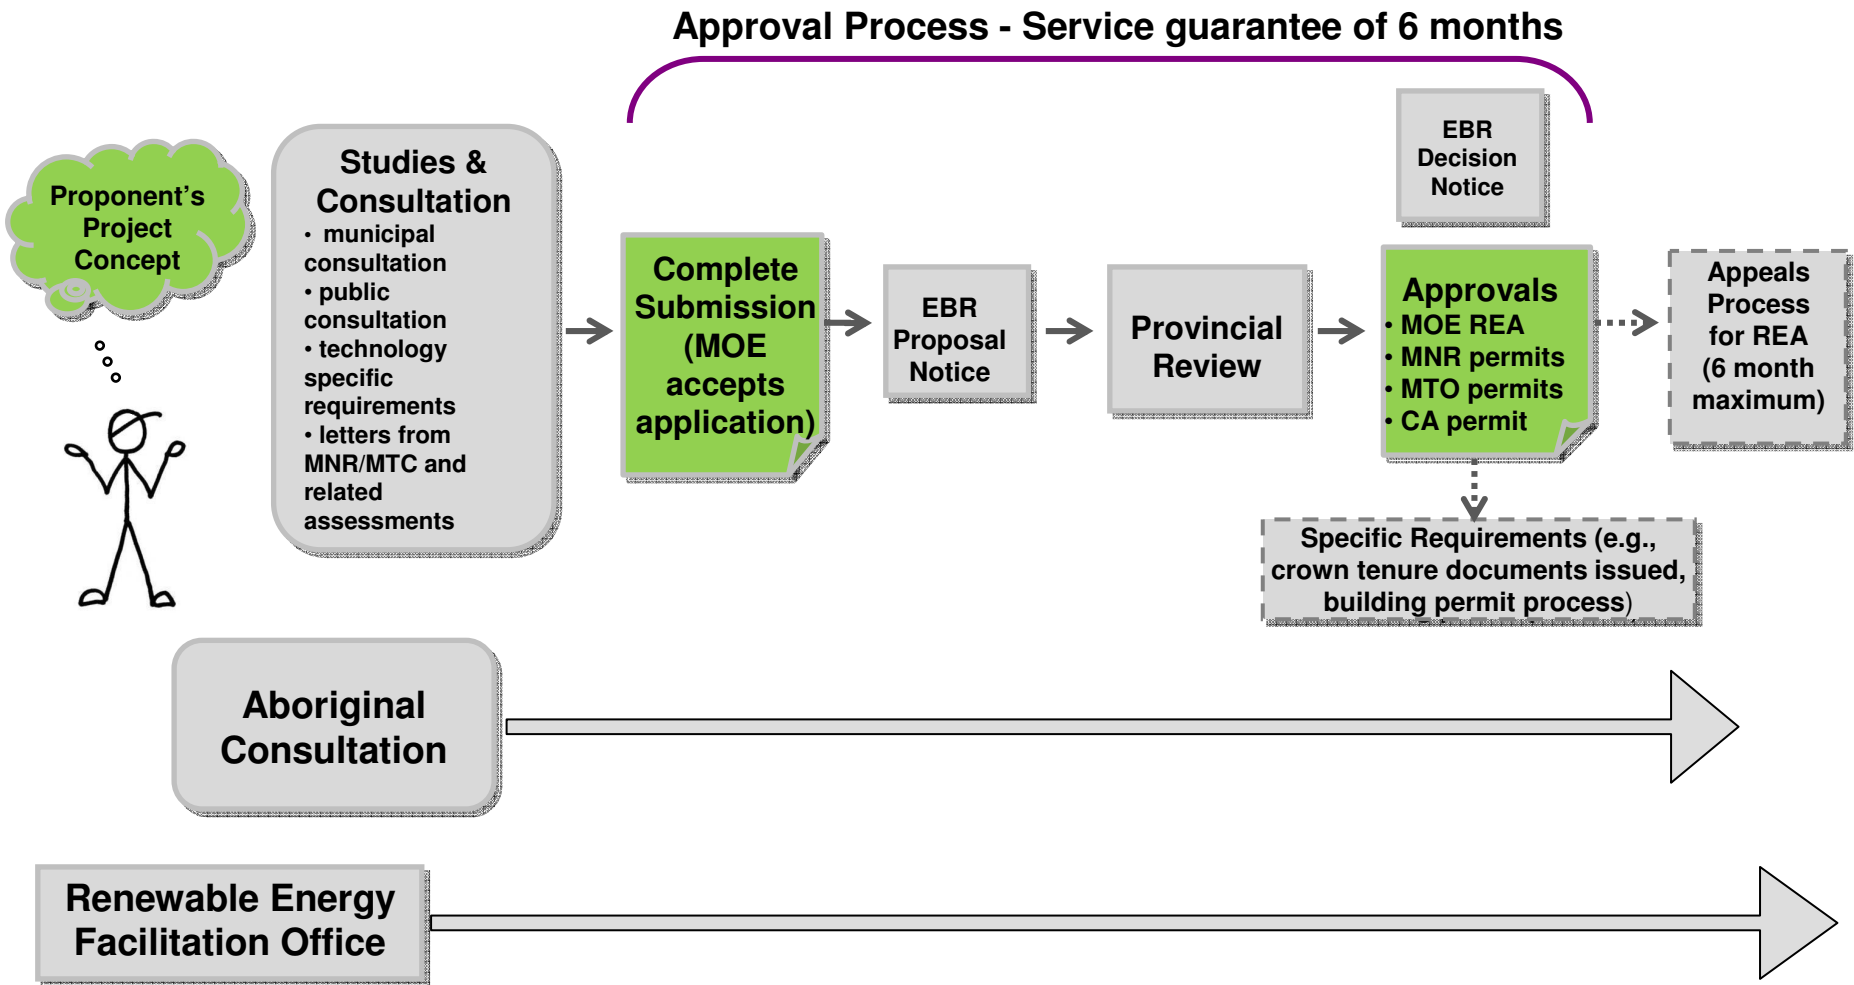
Approval Process - Service guarantee of 6 months

Proponent's Project Concept

Studies & Consultation
• municipal consultation
• public consultation
• technology specific requirements
• letters from MNR/MTC and related assessments

Complete Submission (MOE accepts application)

EBR Proposal Notice

Provincial Review

EBR Decision Notice

Approvals
• MOE REA
• MNR permits
• MTO permits
• CA permit

Appeals Process for REA (6 month maximum)

Specific Requirements (e.g., crown tenure documents issued, building permit process)

Aboriginal Consultation

Renewable Energy Facilitation Office